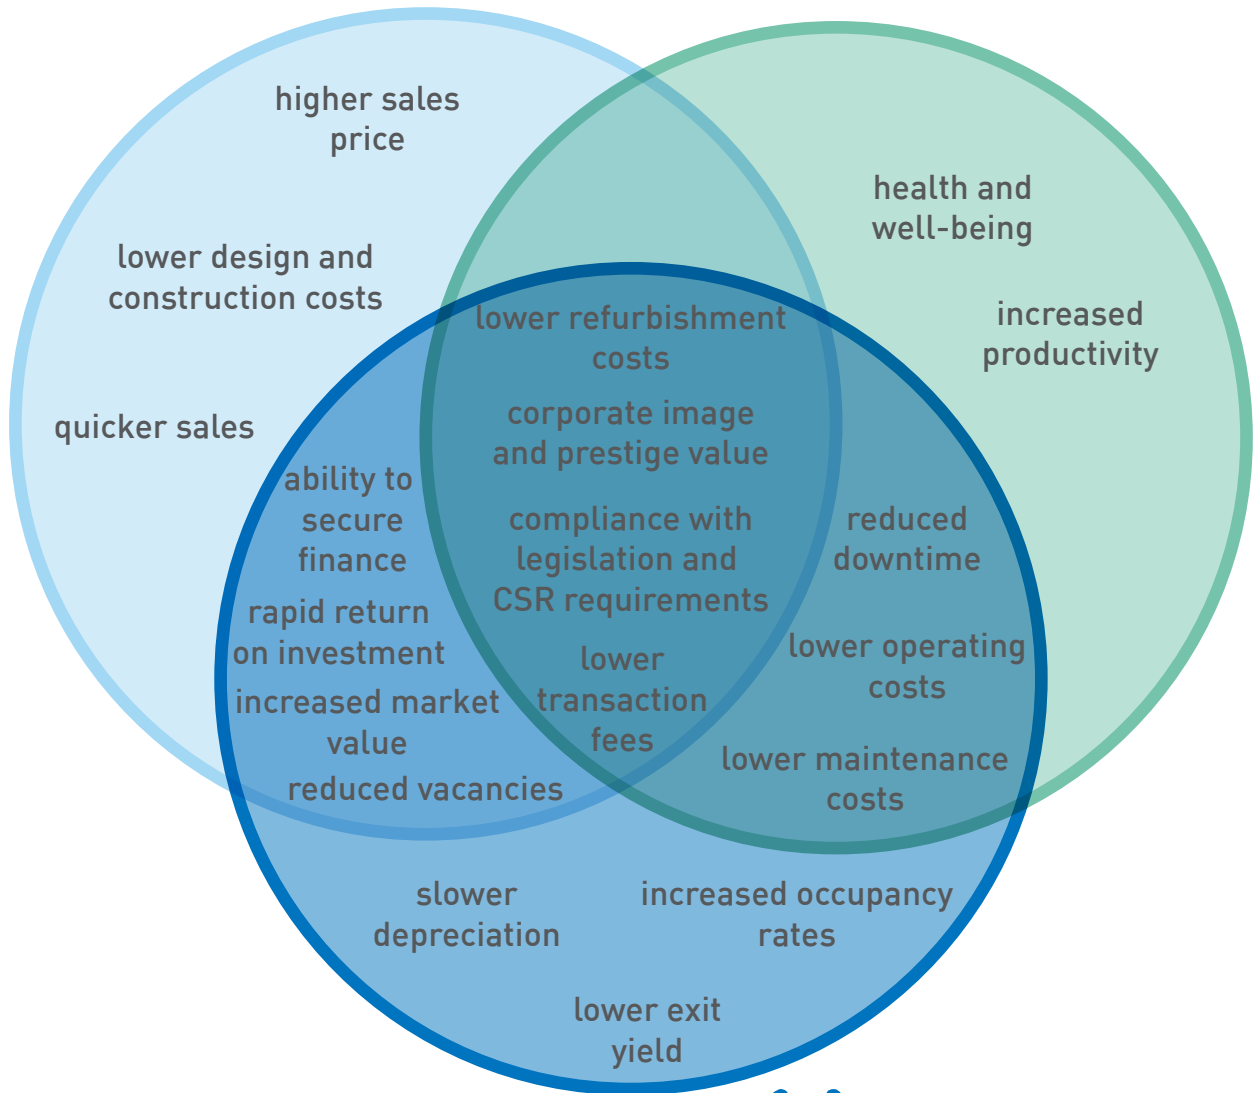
higher sales price

lower design and construction costs

quicker sales

health and well-being

increased productivity

lower refurbishment costs

corporate image and prestige value

compliance with legislation and CSR requirements

lower transaction fees

ability to secure finance

rapid return on investment

increased market value

reduced vacancies

reduced downtime

lower operating costs

lower maintenance costs

slower depreciation

increased occupancy rates

lower exit yield